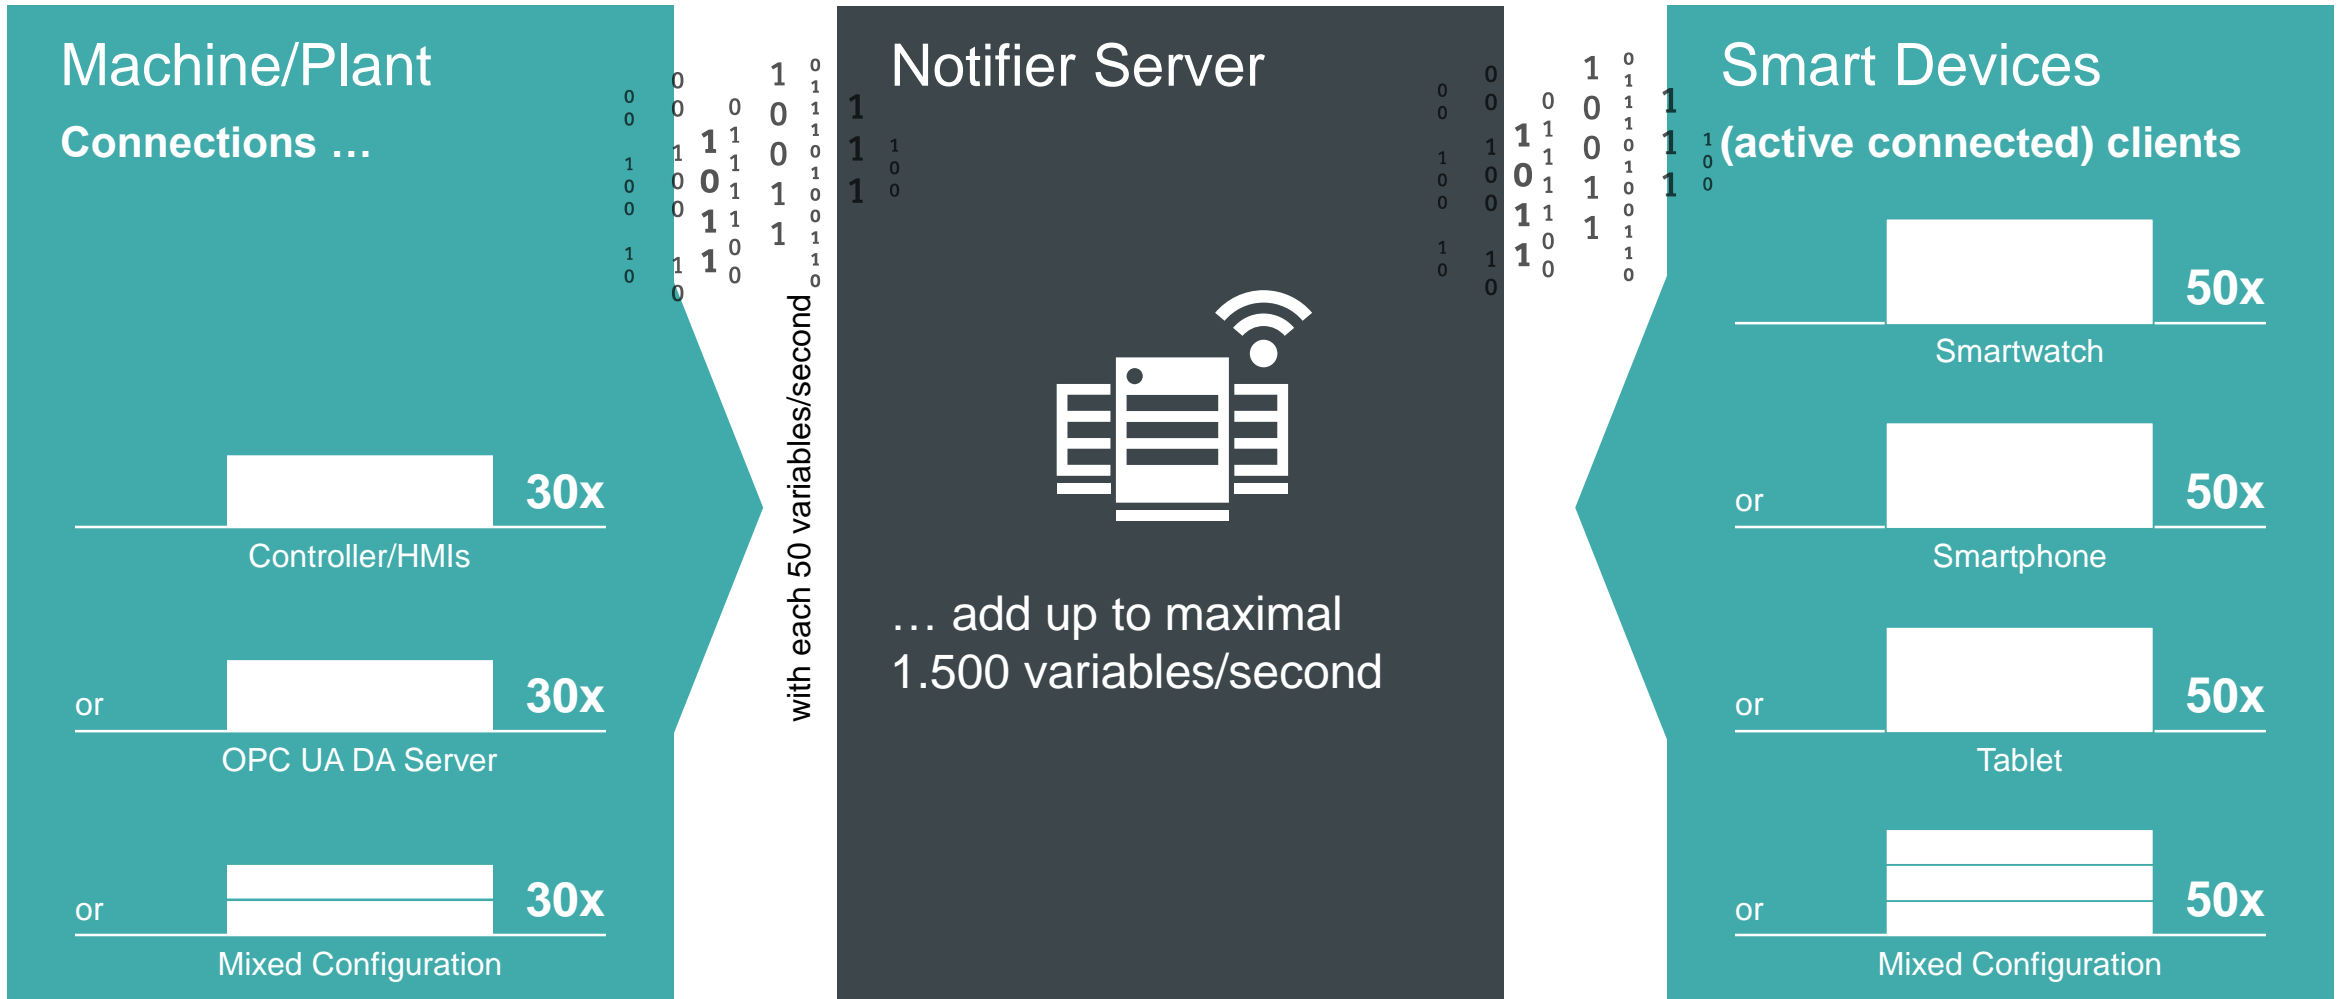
Machine/Plant

Connections …

30x

Controller/HMIs

or

30x

OPC UA DA Server

or

30x

Mixed Configuration

with each 50 variables/second

Notifier Server

… add up to maximal 1.500 variables/second

Smart Devices

(active connected) clients

50x

Smartwatch

or

50x

Smartphone

or

50x

Tablet

or

50x

Mixed Configuration